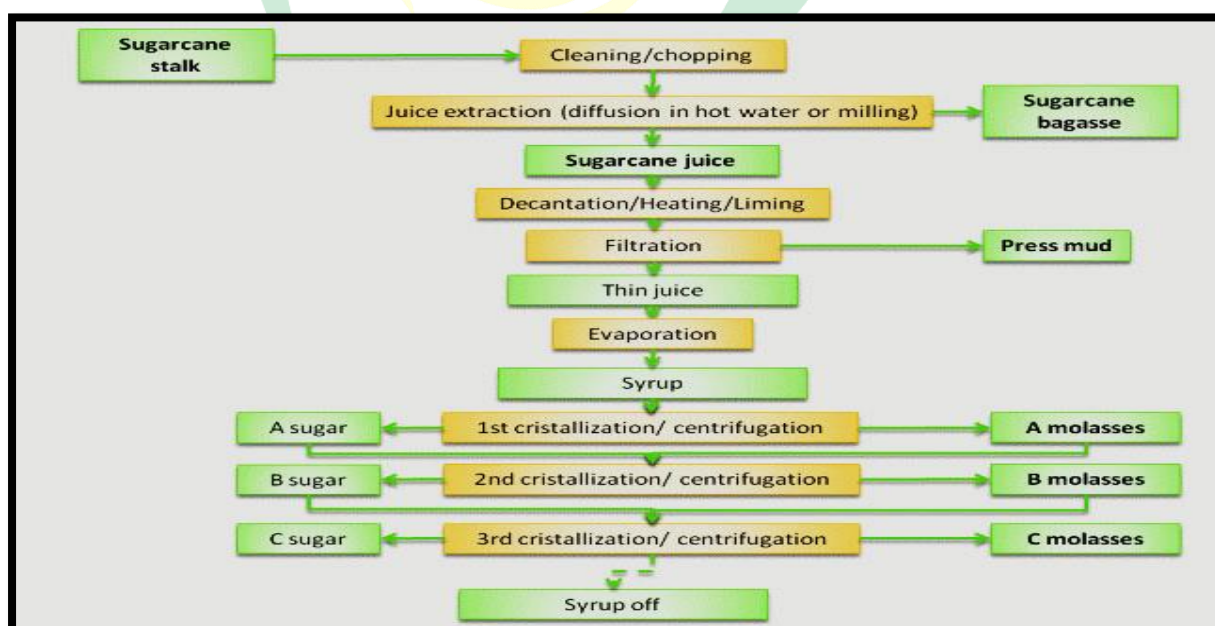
Sugarcane stalk

Cleaning/chopping

Juice extraction (diffusion in hot water or milling)

Sugarcane bagasse

Sugarcane juice

Decantation/Heating/Liming

Filtration

Press mud

Thin juice

Evaporation

Syrup

A sugar

1st cristallization/ centrifugation

A molasses

B sugar

2nd cristallization/ centrifugation

B molasses

C sugar

3rd cristallization/ centrifugation

C molasses

Syrup off